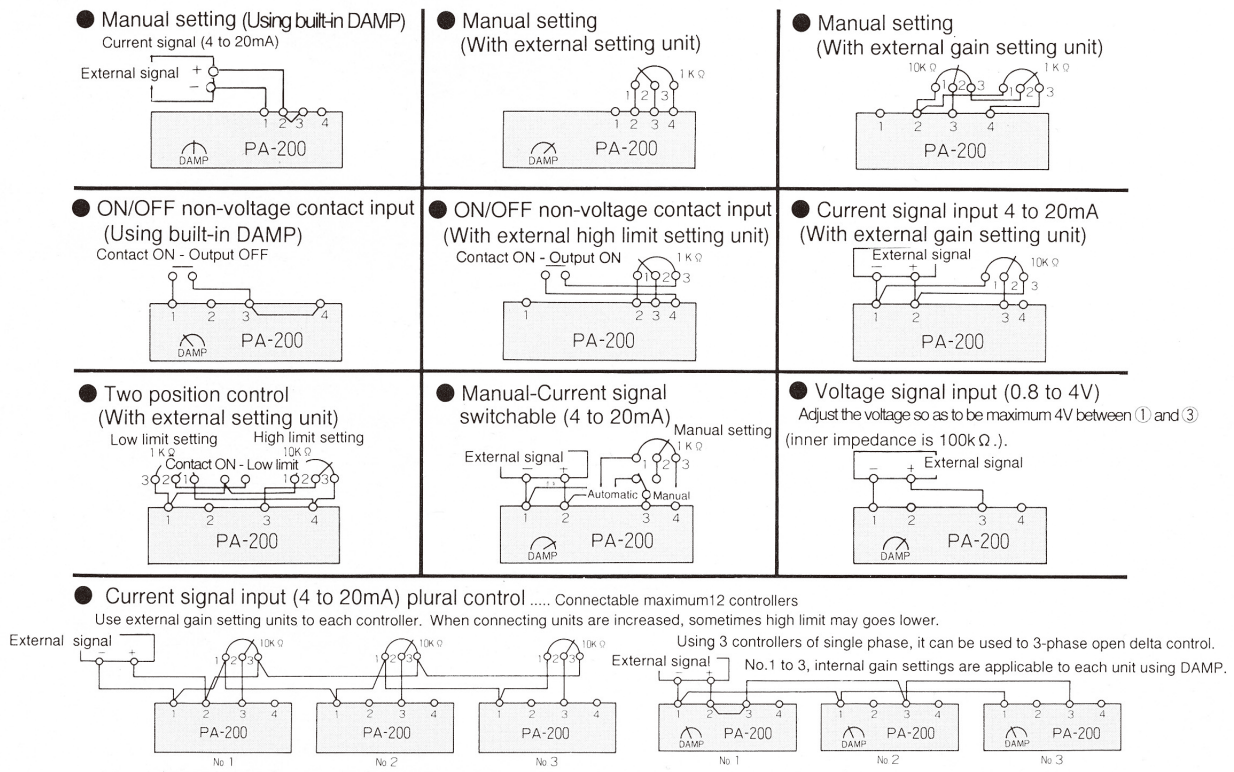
● Manual setting (Using built-in DAMP)
Current signal (4 to 20mA)
External signal + −
1 2 3 4
DAMP PA-200

● Manual setting (With external setting unit)
1KΩ
1 2 3
1 2 3 4
DAMP PA-200

● Manual setting (With external gain setting unit)
10KΩ 1KΩ
1 2 3 1 2 3
1 2 3 4
PA-200

● ON/OFF non-voltage contact input (Using built-in DAMP)
Contact ON - Output OFF
1 2 3 4
DAMP PA-200

● ON/OFF non-voltage contact input (With external high limit setting unit)
Contact ON - Output ON
1KΩ
1 2 3
1 2 3 4
PA-200

● Current signal input 4 to 20mA (With external gain setting unit)
External signal
− +
10KΩ
1 2 3
1 2 3 4
PA-200

● Two position control (With external setting unit)
Low limit setting High limit setting
1KΩ 10KΩ
Contact ON - Low limit
3 2 1 1 2 3
1 2 3 4
PA-200

● Manual-Current signal switchable (4 to 20mA)
Manual setting
1KΩ
External signal
− +
1 2 3
Automatic Manual
1 2 3 4
DAMP PA-200

● Voltage signal input (0.8 to 4V)
Adjust the voltage so as to be maximum 4V between ① and ③ (inner impedance is 100kΩ.).
− + External signal
1 2 3 4
DAMP PA-200

● Current signal input (4 to 20mA) plural control ..... Connectable maximum12 controllers
Use external gain setting units to each controller. When connecting units are increased, sometimes high limit may goes lower.
External signal
− +
10KΩ 10KΩ 10KΩ
1 2 3 1 2 3 1 2 3
1 2 3 4 1 2 3 4 1 2 3 4
PA-200 PA-200 PA-200
No 1 No 2 No 3

Using 3 controllers of single phase, it can be used to 3-phase open delta control.
External signal
No.1 to 3, internal gain settings are applicable to each unit using DAMP.
1 2 3 4 1 2 3 4 1 2 3 4
DAMP PA-200 DAMP PA-200 DAMP PA-200
No 1 No 2 No 3